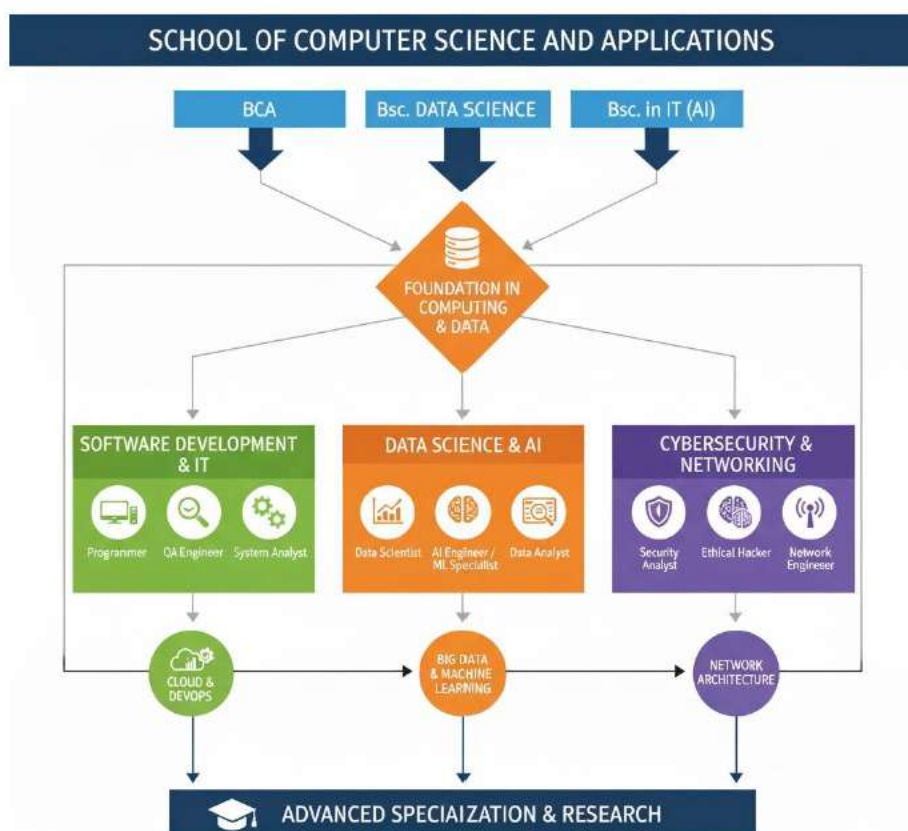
SCHOOL OF COMPUTER SCIENCE AND APPLICATIONS

BCA

Bsc. DATA SCIENCE

Bsc. in IT (AI)

FOUNDATION IN COMPUTING & DATA

SOFTWARE DEVELOPMENT & IT

Programmer

QA Engineer

System Analyst

DATA SCIENCE & AI

Data Scientist

AI Engineer / ML Specialist

Data Analyst

CYBERSECURITY & NETWORKING

Security Analyst

Ethical Hacker

Network Engineer

CLOUD & DEVOPS

BIG DATA & MACHINE LEARNING

NETWORK ARCHITECTURE

ADVANCED SPECIAIZATION & RESEARCH